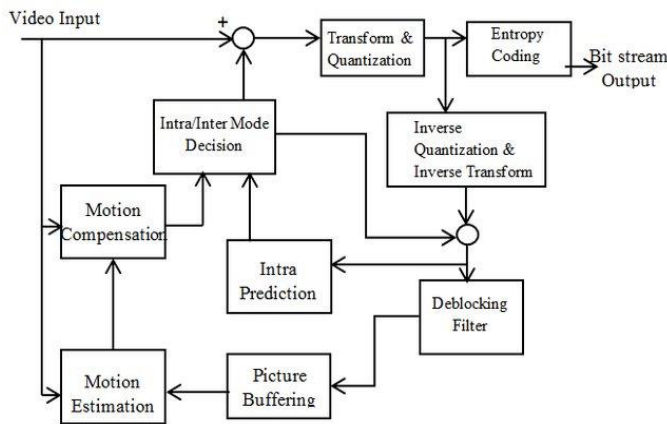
Video Input

+

Transform & Quantization

Entropy Coding

Bit stream Output

Intra/Inter Mode Decision

Inverse Quantization & Inverse Transform

Motion Compensation

Intra Prediction

Deblocking Filter

Motion Estimation

Picture Buffering